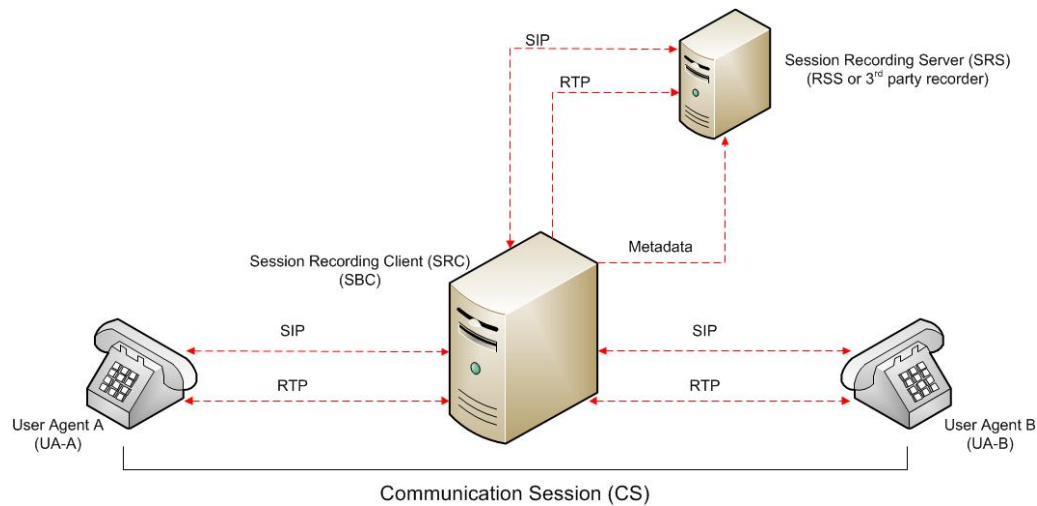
SIP

RTP

Session Recording Server (SRS)
(RSS or 3$^{rd}$ party recorder)

Metadata

Session Recording Client (SRC)
(SBC)

SIP

RTP

SIP

RTP

User Agent A
(UA-A)

User Agent B
(UA-B)

Communication Session (CS)